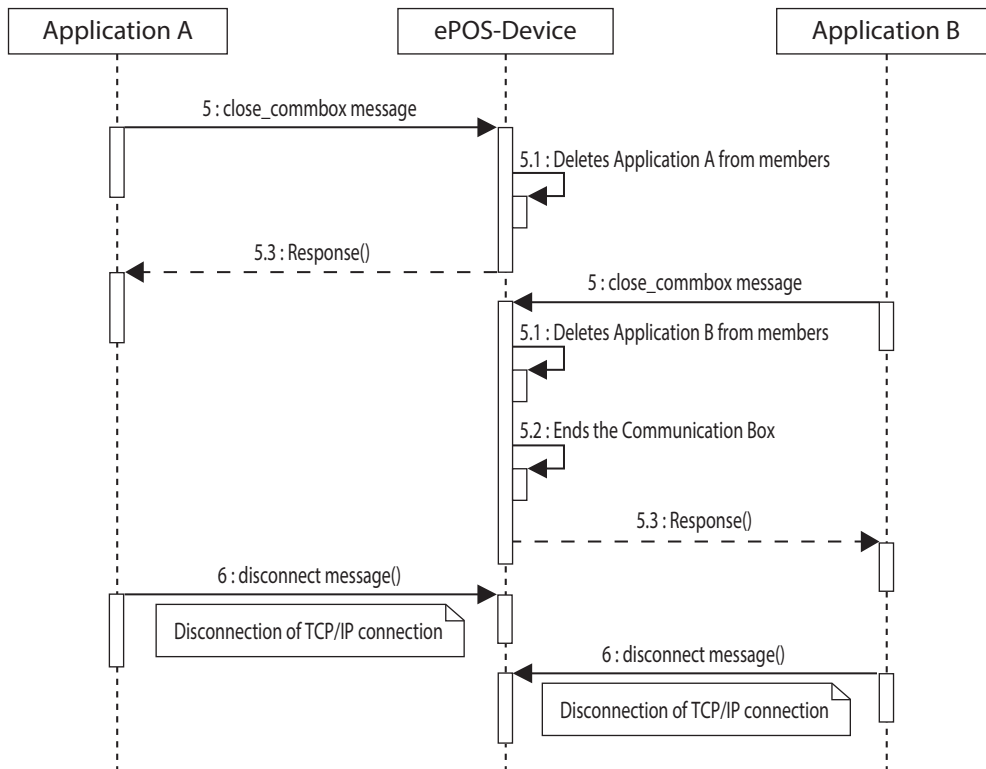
Application A

ePOS-Device

Application B

5 : close_commbox message

5.1 : Deletes Application A from members

5.3 : Response()

5 : close_commbox message

5.1 : Deletes Application B from members

5.2 : Ends the Communication Box

5.3 : Response()

6 : disconnect message()

Disconnection of TCP/IP connection

6 : disconnect message()

Disconnection of TCP/IP connection